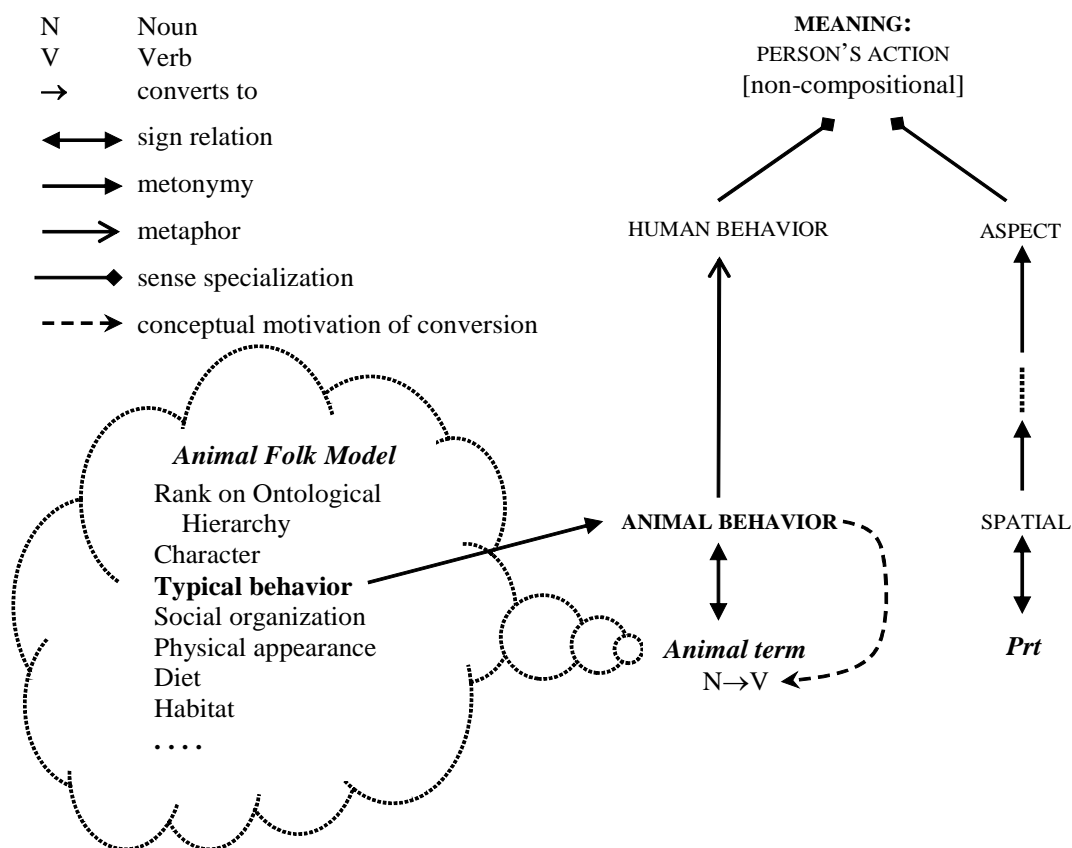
N Noun
V Verb
$\rightarrow$ converts to
sign relation
metonymy
metaphor
sense specialization
conceptual motivation of conversion

MEANING:
PERSON'S ACTION
[non-compositional]

HUMAN BEHAVIOR

ASPECT

Animal Folk Model
Rank on Ontological Hierarchy
Character
**Typical behavior**
Social organization
Physical appearance
Diet
Habitat
. . . .

ANIMAL BEHAVIOR

SPATIAL

Animal term
N$\rightarrow$V

Prt